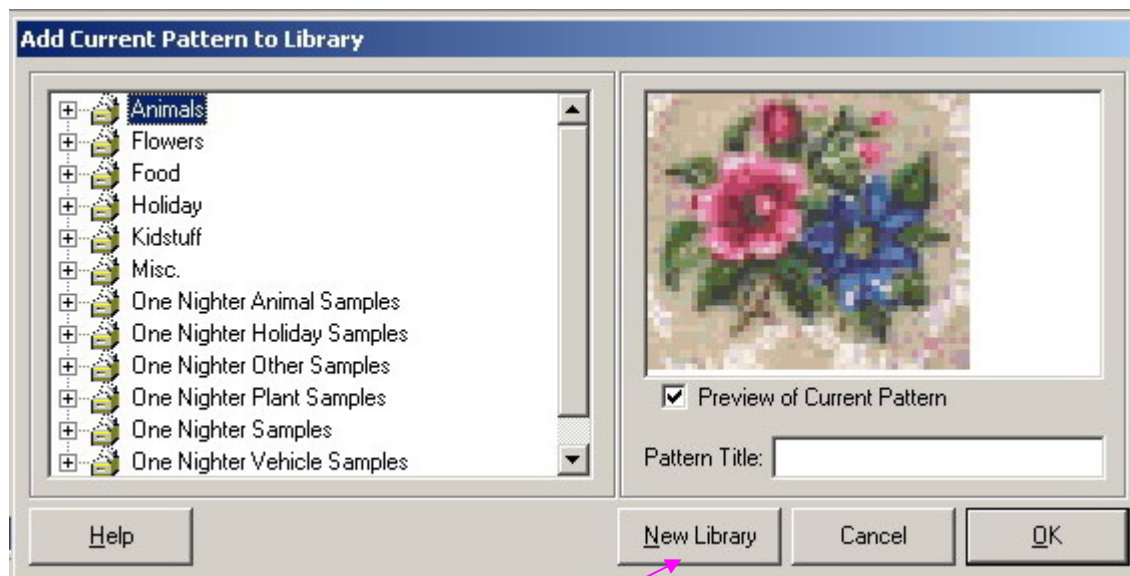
Add Current Pattern to Library

Animals
Flowers
Food
Holiday
Kidstuff
Misc.
One Nighter Animal Samples
One Nighter Holiday Samples
One Nighter Other Samples
One Nighter Plant Samples
One Nighter Samples
One Nighter Vehicle Samples

Preview of Current Pattern

Pattern Title:

Help
New Library
Cancel
OK